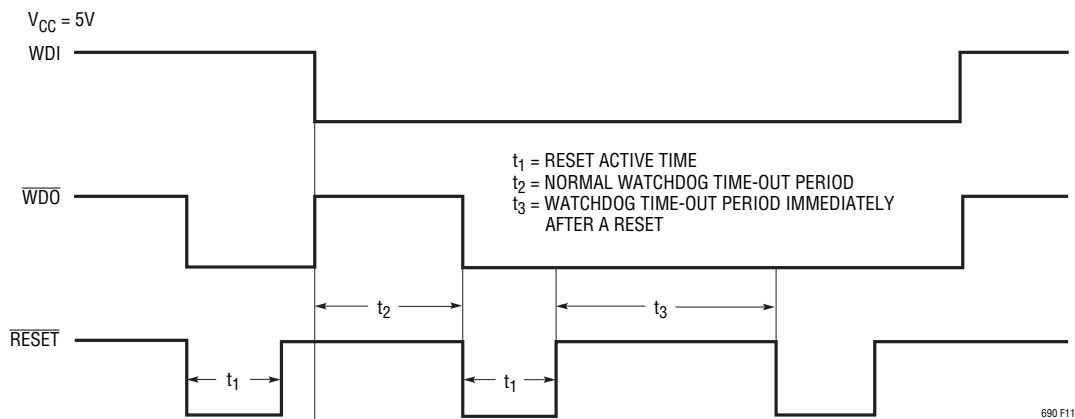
$V_{CC}$ = 5V

WDI

$\overline{WDO}$

$t_1$ = RESET ACTIVE TIME
$t_2$ = NORMAL WATCHDOG TIME-OUT PERIOD
$t_3$ = WATCHDOG TIME-OUT PERIOD IMMEDIATELY AFTER A RESET

$t_2$

$t_3$

$\overline{RESET}$

$t_1$

$t_1$

690 F11